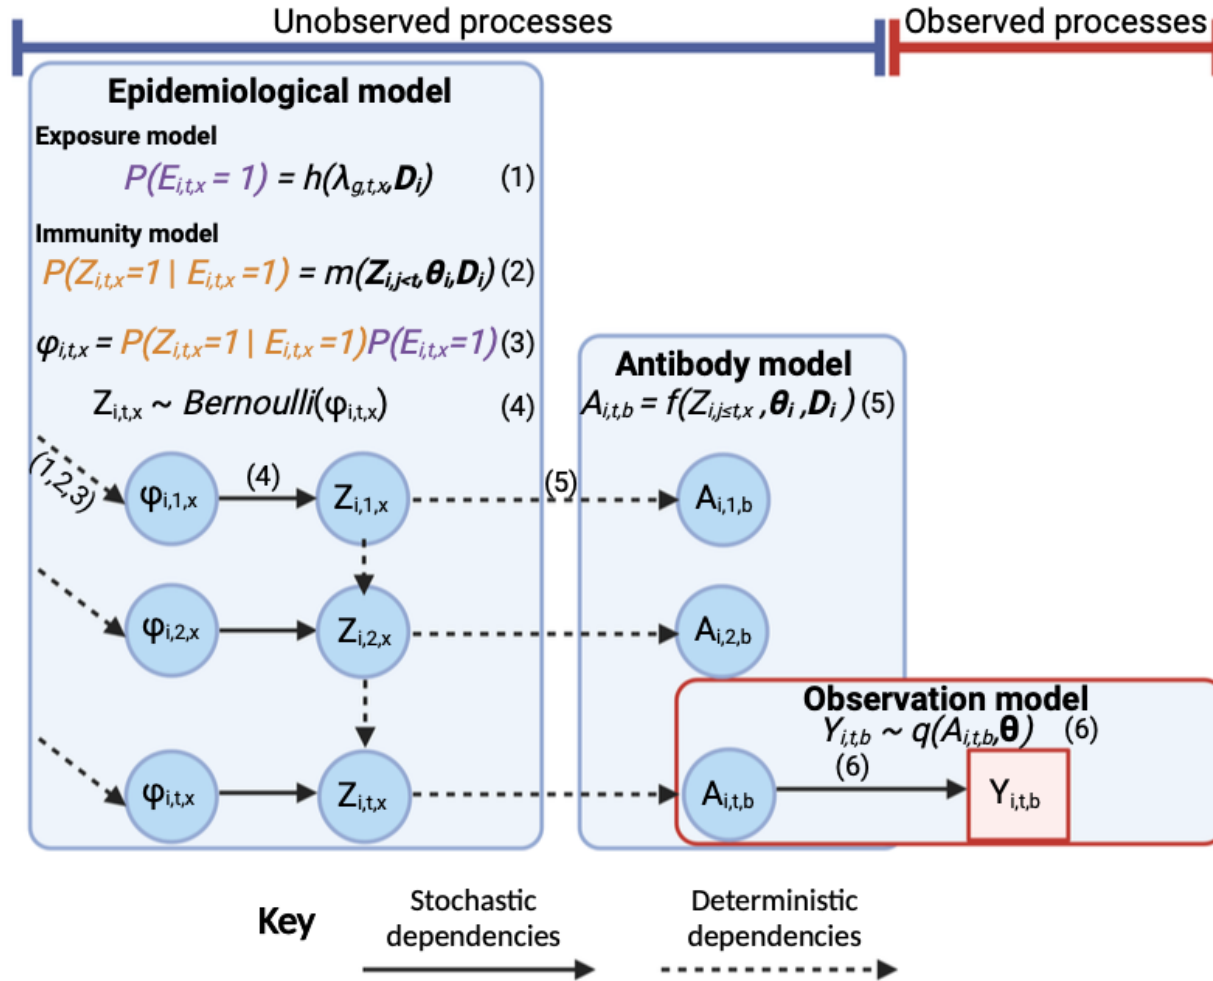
Unobserved processes

Observed processes

Epidemiological model

Exposure model

$P(E_{i,t,x} = 1) = h(\lambda_{g,t,x}, \boldsymbol{D_i})$ (1)

Immunity model

$P(Z_{i,t,x}=1 \mid E_{i,t,x}=1) = m(\boldsymbol{Z_{i,j<t}}, \boldsymbol{\theta_i}, \boldsymbol{D_i})$ (2)

$\varphi_{i,t,x} = P(Z_{i,t,x}=1 \mid E_{i,t,x}=1)P(E_{i,t,x}=1)$ (3)

$Z_{i,t,x} \sim Bernoulli(\varphi_{i,t,x})$ (4)

(1,2,3)

$\varphi_{i,1,x}$ (4) $Z_{i,1,x}$ (5)

$\varphi_{i,2,x}$ $Z_{i,2,x}$

$\varphi_{i,t,x}$ $Z_{i,t,x}$

Antibody model

$A_{i,t,b} = f(Z_{i,j\leq t,x}, \boldsymbol{\theta_i}, \boldsymbol{D_i})$ (5)

$A_{i,1,b}$

$A_{i,2,b}$

Observation model

$Y_{i,t,b} \sim q(A_{i,t,b}, \boldsymbol{\theta})$ (6)

$A_{i,t,b}$ (6) $Y_{i,t,b}$

Key

Stochastic dependencies

Deterministic dependencies